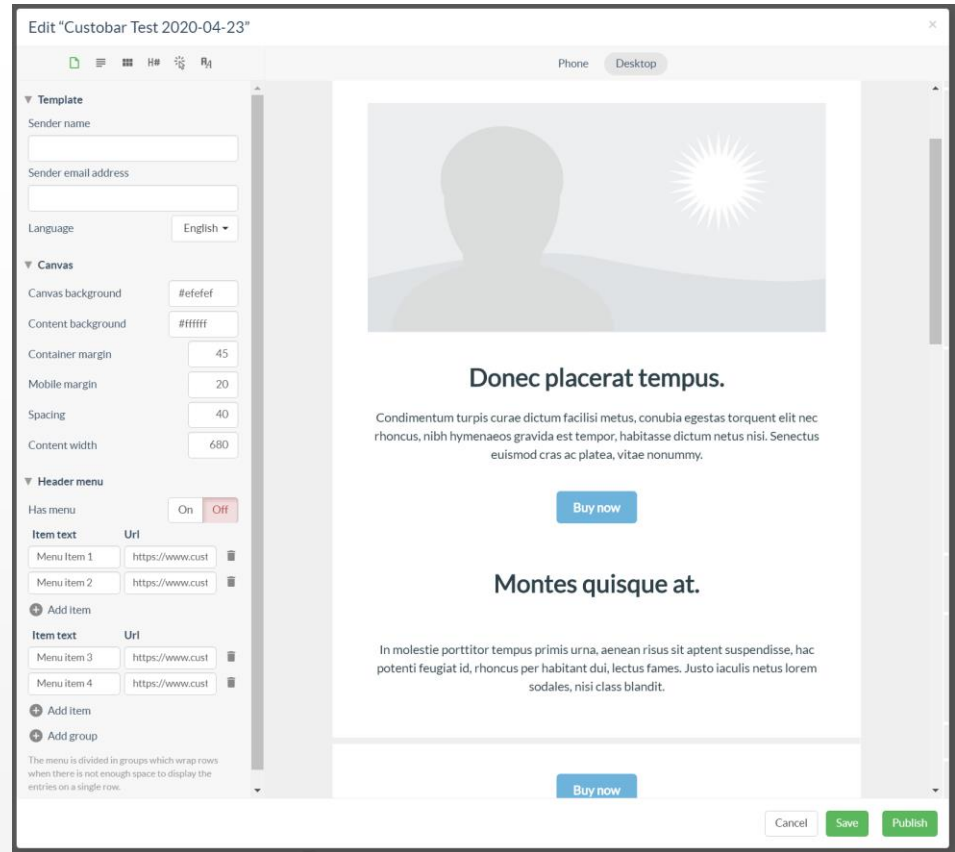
Edit "Custobar Test 2020-04-23"

×

H# R

Phone Desktop

▼ Template

Sender name

Sender email address

Language English ▾

▼ Canvas

Canvas background #efefef

Content background #ffffff

Container margin 45

Mobile margin 20

Spacing 40

Content width 680

▼ Header menu

Has menu On Off

| Item text | Url |
|---|---|
| Menu Item 1 | https://www.cust |
| Menu item 2 | https://www.cust |

Add item

| Item text | Url |
|---|---|
| Menu item 3 | https://www.cust |
| Menu item 4 | https://www.cust |

Add item

Add group

The menu is divided in groups which wrap rows when there is not enough space to display the entries on a single row.

Donec placerat tempus.

Condimentum turpis curae dictum facilisi metus, conubia egestas torquent elit nec rhoncus, nibh hymenaeos gravida est tempor, habitasse dictum netus nisi. Senectus euismod cras ac platea, vitae nonummy.

Buy now

Montes quisque at.

In molestie porttitor tempus primis urna, aenean risus sit aptent suspendisse, hac potenti feugiat id, rhoncus per habitant dui, lectus fames. Justo iaculis netus lorem sodales, nisi class blandit.

Buy now

Cancel Save Publish